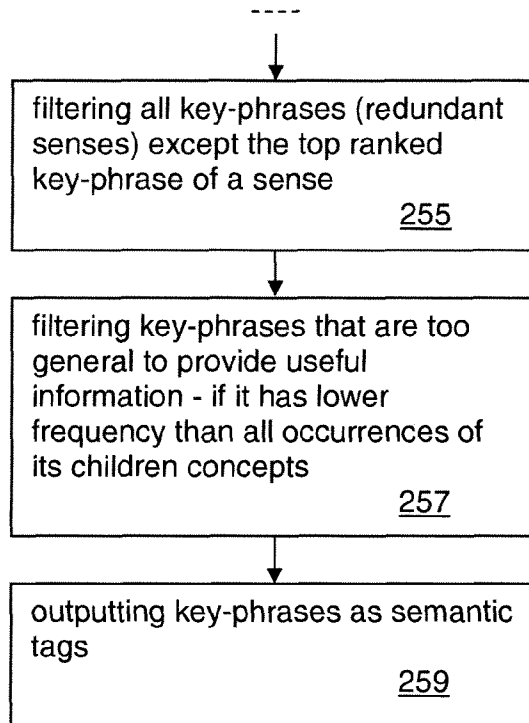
----

filtering all key-phrases (redundant senses) except the top ranked key-phrase of a sense
255

filtering key-phrases that are too general to provide useful information - if it has lower frequency than all occurrences of its children concepts
257

outputting key-phrases as semantic tags
259